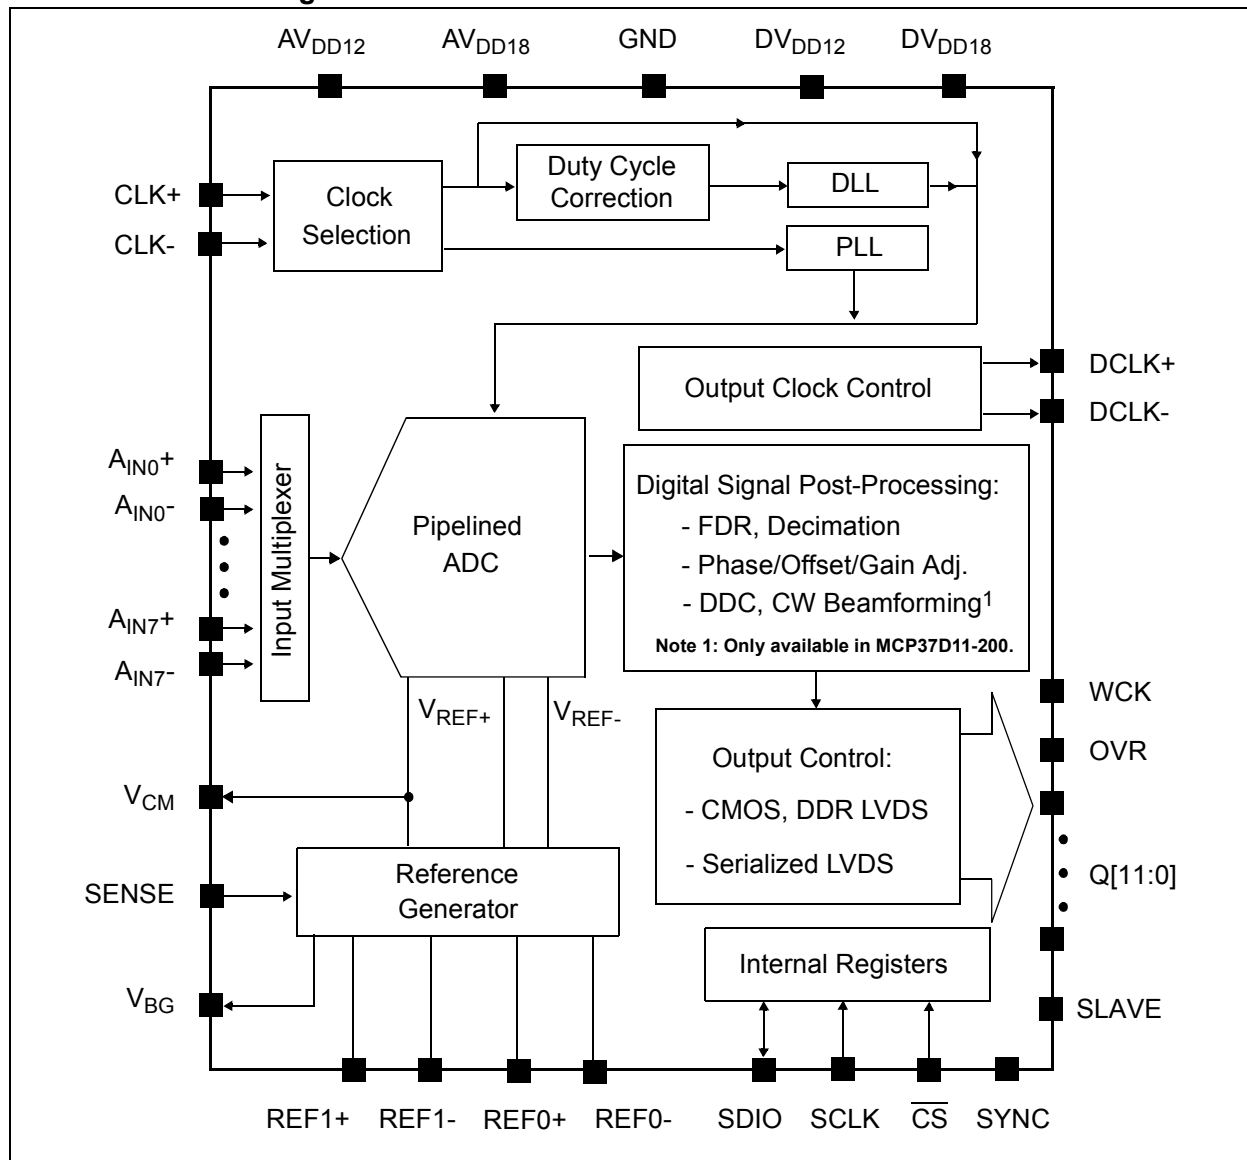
$AV_{DD12}$ $AV_{DD18}$ GND $DV_{DD12}$ $DV_{DD18}$

CLK+
CLK-

Clock Selection

Duty Cycle Correction

DLL

PLL

Output Clock Control

DCLK+
DCLK-

$A_{IN0}+$
$A_{IN0}-$
$A_{IN7}+$
$A_{IN7}-$

Input Multiplexer

Pipelined ADC

Digital Signal Post-Processing:
- FDR, Decimation
- Phase/Offset/Gain Adj.
- DDC, CW Beamforming$^1$
Note 1: Only available in MCP37D11-200.

$V_{REF+}$ $V_{REF-}$

WCK
OVR

Output Control:
- CMOS, DDR LVDS
- Serialized LVDS

Q[11:0]

$V_{CM}$

SENSE

Reference Generator

Internal Registers

$V_{BG}$

SLAVE

REF1+ REF1- REF0+ REF0- SDIO SCLK $\overline{CS}$ SYNC